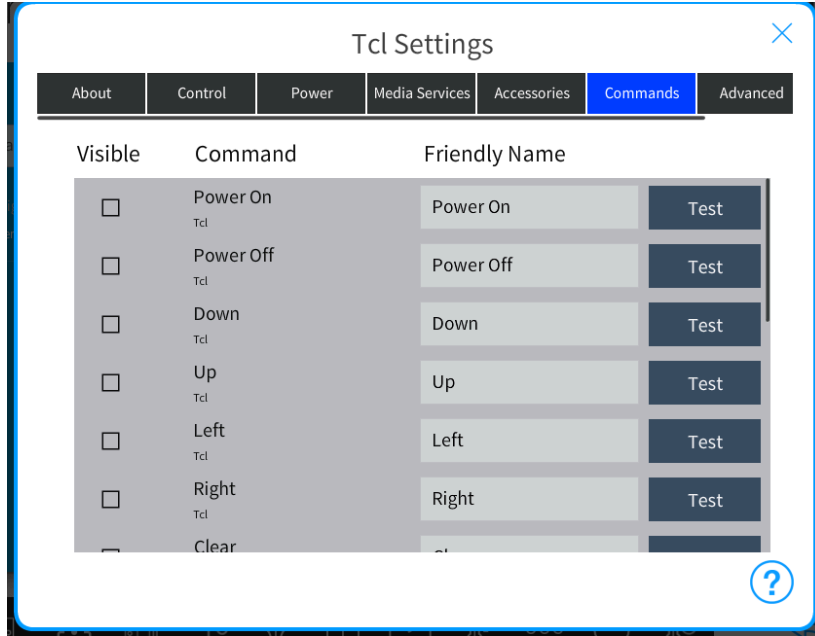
Tcl Settings

About | Control | Power | Media Services | Accessories | Commands | Advanced

| Visible | Command | Friendly Name | |
|---|---|---|---|
| ☐ | Power On Tcl | Power On | Test |
| ☐ | Power Off Tcl | Power Off | Test |
| ☐ | Down Tcl | Down | Test |
| ☐ | Up Tcl | Up | Test |
| ☐ | Left Tcl | Left | Test |
| ☐ | Right Tcl | Right | Test |
| ☐ | Clear | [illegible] | |

?